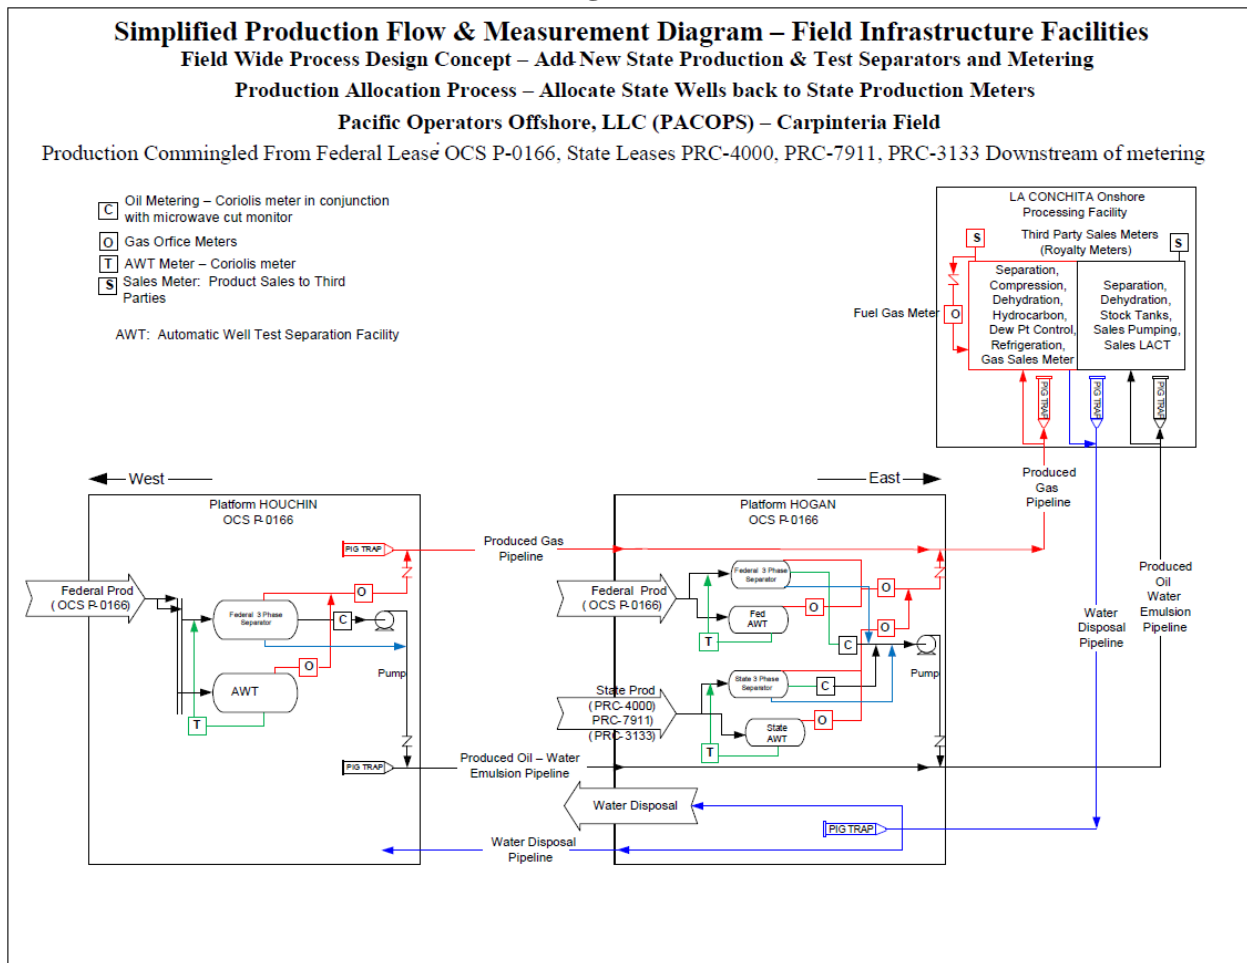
Simplified Production Flow & Measurement Diagram – Field Infrastructure Facilities
Field Wide Process Design Concept – Add New State Production & Test Separators and Metering
Production Allocation Process – Allocate State Wells back to State Production Meters
Pacific Operators Offshore, LLC (PACOPS) – Carpinteria Field
Production Commingled From Federal Lease OCS P-0166, State Leases PRC-4000, PRC-7911, PRC-3133 Downstream of metering

C Oil Metering – Coriolis meter in conjunction with microwave cut monitor
O Gas Orfice Meters
T AWT Meter – Coriolis meter
S Sales Meter: Product Sales to Third Parties

AWT: Automatic Well Test Separation Facility

LA CONCHITA Onshore Processing Facility
S
Third Party Sales Meters (Royalty Meters)
S
Fuel Gas Meter O
Separation, Compression, Dehydration, Hydrocarbon, Dew Pt Control, Refrigeration, Gas Sales Meter
Separation, Dehydration, Stock Tanks, Sales Pumping, Sales LACT
PIG TRAP
PIG TRAP
PIG TRAP

West
East

Platform HOUCHIN
OCS P-0166
PIG TRAP
Federal Prod (OCS P-0166)
O
Federal 3 Phase Separator
C
O
AWT
T
Pump
PIG TRAP

Produced Gas Pipeline
Produced Oil – Water Emulsion Pipeline
Water Disposal Pipeline

Platform HOGAN
OCS P-0166
Federal Prod (OCS P-0166)
Federal 3 Phase Separator
O
Fed AWT
O
T
O
C
Pump
State Prod (PRC-4000) PRC-7911) (PRC-3133)
State 3 Phase Separator
C
State AWT
O
T
Water Disposal
PIG TRAP

Produced Gas Pipeline
Water Disposal Pipeline
Produced Oil Water Emulsion Pipeline